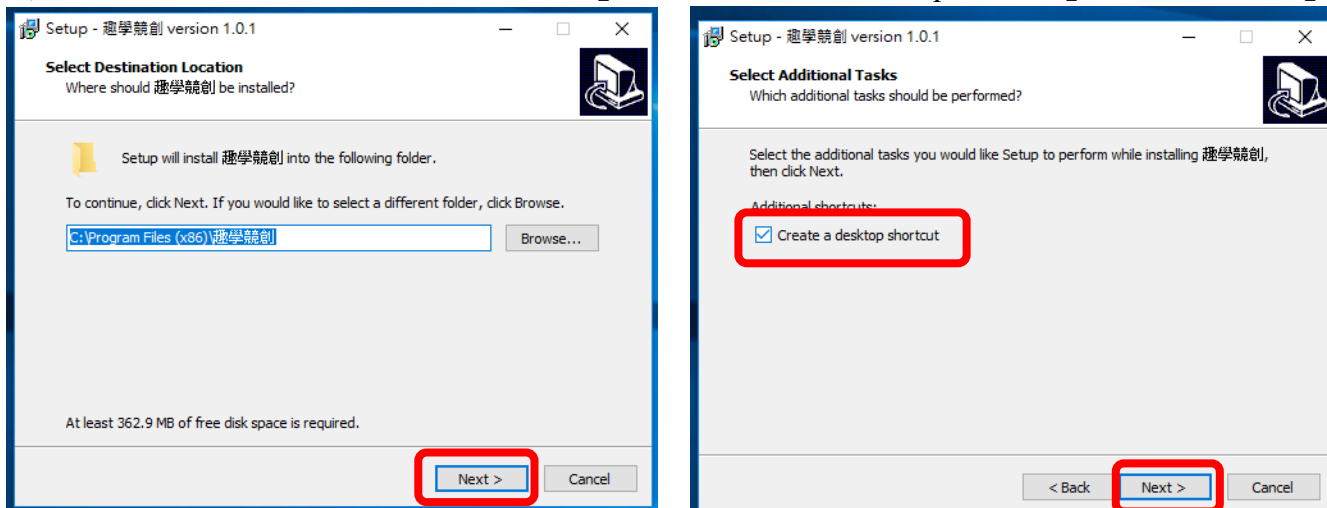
Setup - 趣學競創 version 1.0.1

Select Destination Location
Where should 趣學競創 be installed?

Setup will install 趣學競創 into the following folder.

To continue, click Next. If you would like to select a different folder, click Browse.

C:\Program Files (x86)\趣學競創

Browse...

At least 362.9 MB of free disk space is required.

Next >

Cancel

Setup - 趣學競創 version 1.0.1

Select Additional Tasks
Which additional tasks should be performed?

Select the additional tasks you would like Setup to perform while installing 趣學競創, then click Next.

Additional shortcuts:

Create a desktop shortcut

< Back

Next >

Cancel